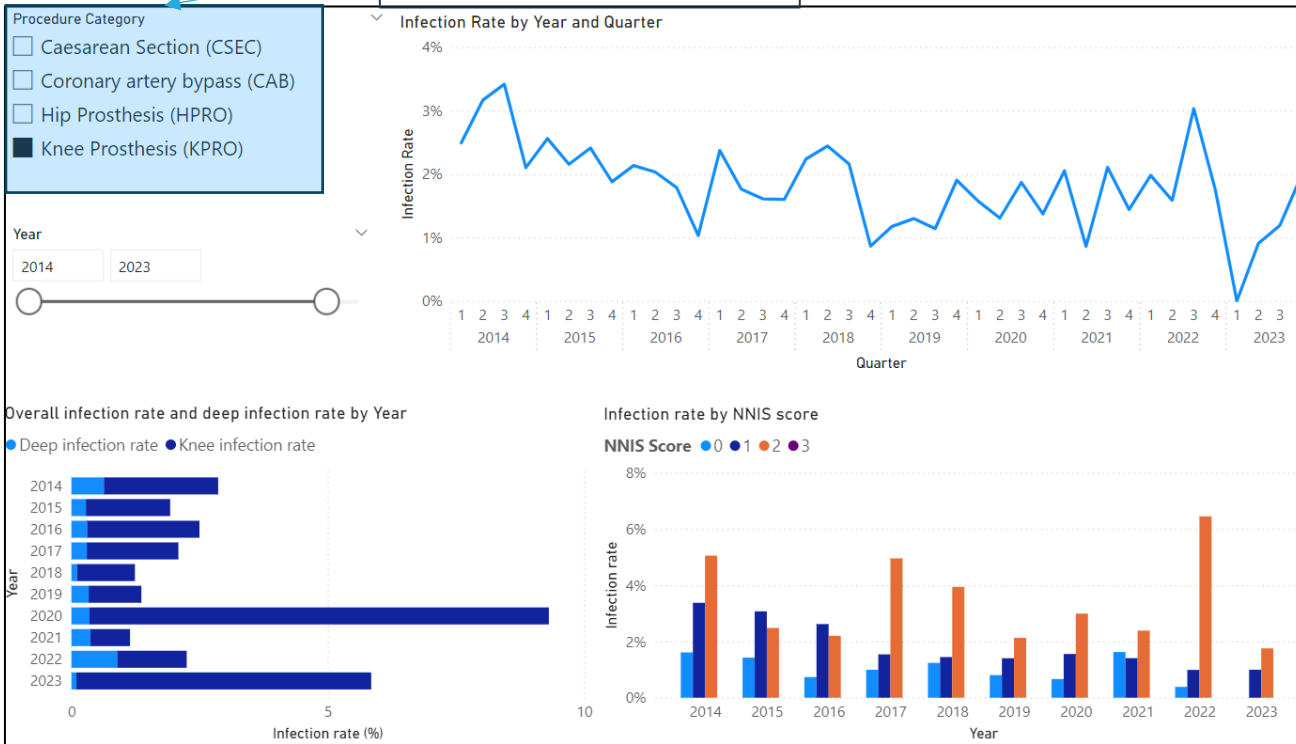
Procedure Category
Caesarean Section (CSEC)
Coronary artery bypass (CAB)
Hip Prosthesis (HPRO)
Knee Prosthesis (KPRO)

Year
2014
2023

Infection Rate by Year and Quarter
4%
3%
2%
1%
0%
Infection Rate
1 2 3 4 1 2 3 4 1 2 3 4 1 2 3 4 1 2 3 4 1 2 3 4 1 2 3 4 1 2 3 4 1 2 3 4 1 2 3
2014 2015 2016 2017 2018 2019 2020 2021 2022 2023
Quarter

Overall infection rate and deep infection rate by Year
Deep infection rate Knee infection rate
Year
2014
2015
2016
2017
2018
2019
2020
2021
2022
2023
0
5
10
Infection rate (%)

Infection rate by NNIS score
NNIS Score 0 1 2 3
8%
6%
4%
2%
0%
Infection rate
2014 2015 2016 2017 2018 2019 2020 2021 2022 2023
Year